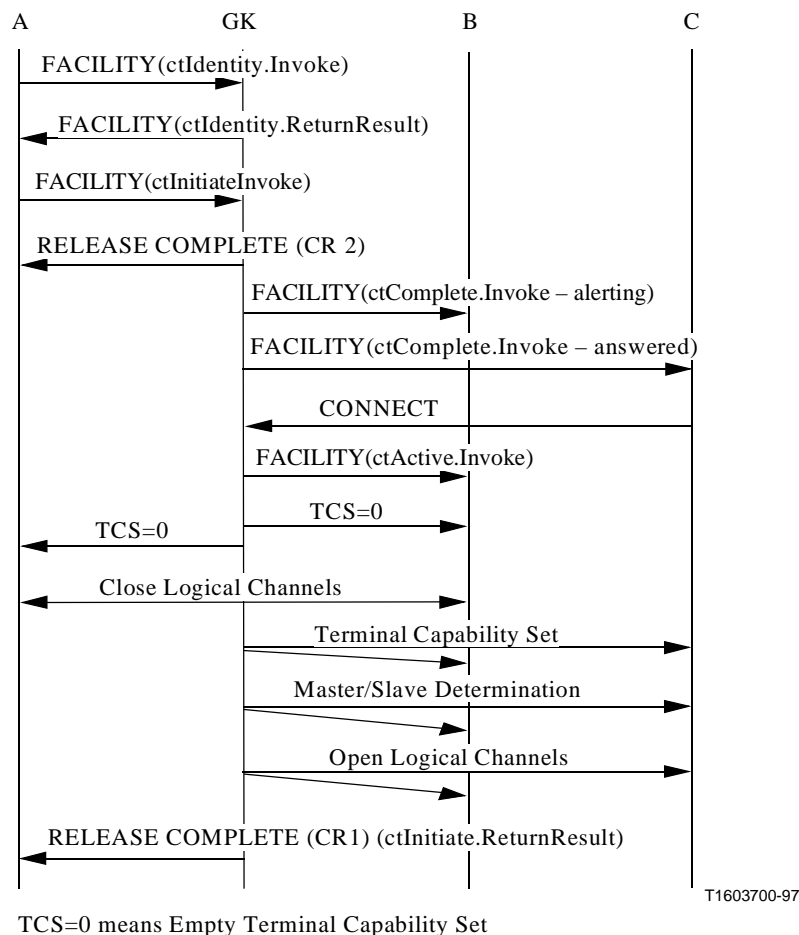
A GK B C

FACILITY(ctIdentity.Invoke)

FACILITY(ctIdentity.ReturnResult)

FACILITY(ctInitiateInvoke)

RELEASE COMPLETE (CR 2)

FACILITY(ctComplete.Invoke – alerting)

FACILITY(ctComplete.Invoke – answered)

CONNECT

FACILITY(ctActive.Invoke)

TCS=0

TCS=0

Close Logical Channels

Terminal Capability Set

Master/Slave Determination

Open Logical Channels

RELEASE COMPLETE (CR1) (ctInitiate.ReturnResult)

T1603700-97

TCS=0 means Empty Terminal Capability Set